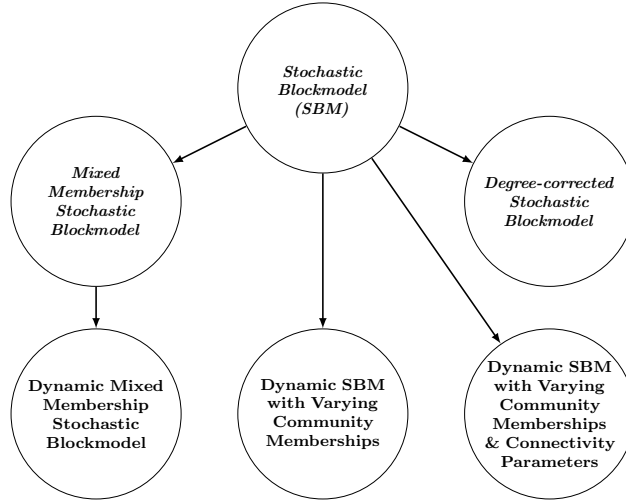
Stochastic Blockmodel (SBM)

Mixed Membership Stochastic Blockmodel

Degree-corrected Stochastic Blockmodel

Dynamic Mixed Membership Stochastic Blockmodel

Dynamic SBM with Varying Community Memberships

Dynamic SBM with Varying Community Memberships & Connectivity Parameters